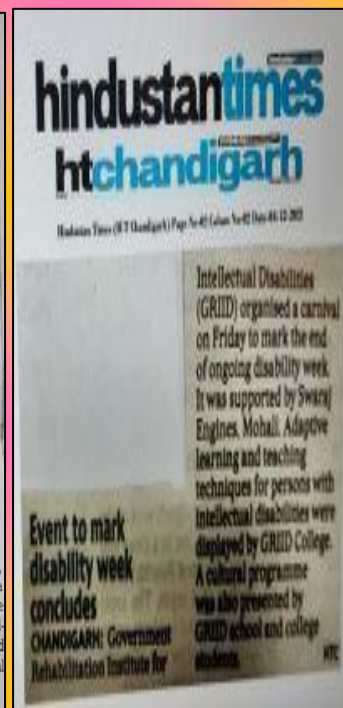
hindustantimes
htchandigarh

Hindustan Times (HT Chandigarh) Page No 02 Colum No 02 Date 04-12-2015

Event to mark disability week concludes

CHANDIGARH: Government Rehabilitation Institute for Intellectual Disabilities (GRID) organised a carnival on Friday to mark the end of ongoing disability week. It was supported by Swaraj Engines, Mohali. Adaptive learning and teaching techniques for persons with intellectual disabilities were displayed by GRID College. A cultural programme was also presented by GRID school and college students. HTC